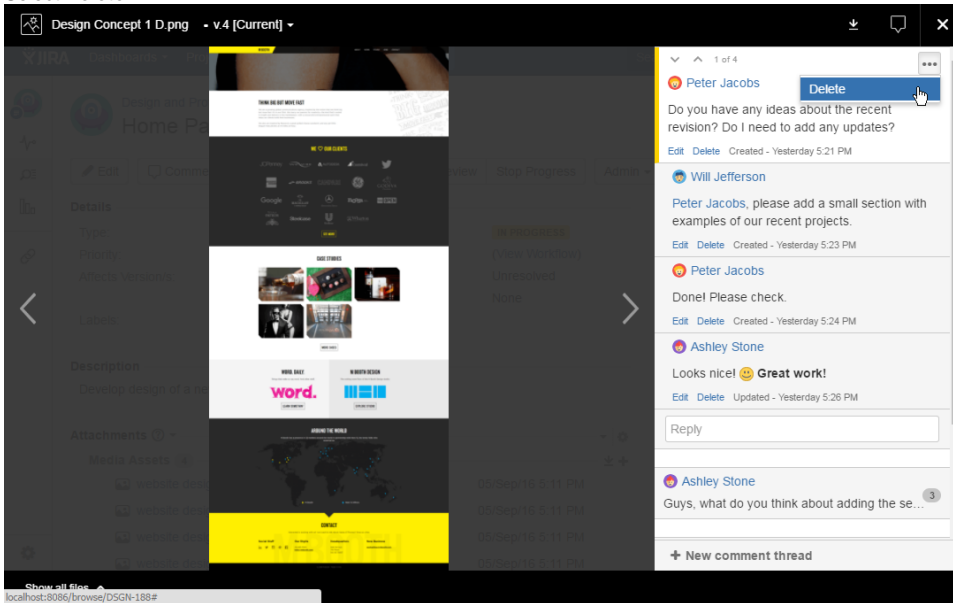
Design Concept 1 D.png • v.4 [Current]

1 of 4

Delete

Peter Jacobs

Do you have any ideas about the recent revision? Do I need to add any updates?

Edit Delete Created - Yesterday 5:21 PM

Will Jefferson

Peter Jacobs, please add a small section with examples of our recent projects.

Edit Delete Created - Yesterday 5:23 PM

Peter Jacobs

Done! Please check.

Edit Delete Created - Yesterday 5:24 PM

Ashley Stone

Looks nice! 🙂 **Great work!**

Edit Delete Updated - Yesterday 5:26 PM

Reply

Ashley Stone

Guys, what do you think about adding the se...

3

+ New comment thread

THINK BIG BUT MOVE FAST

WE ♡ OUR CLIENTS

CASE STUDIES

WORD. DAILY

IN DEPTH DESIGN

word.

AROUND THE WORLD

CONTACT

Show all files

localhost:8086/browse/DSGN-188#